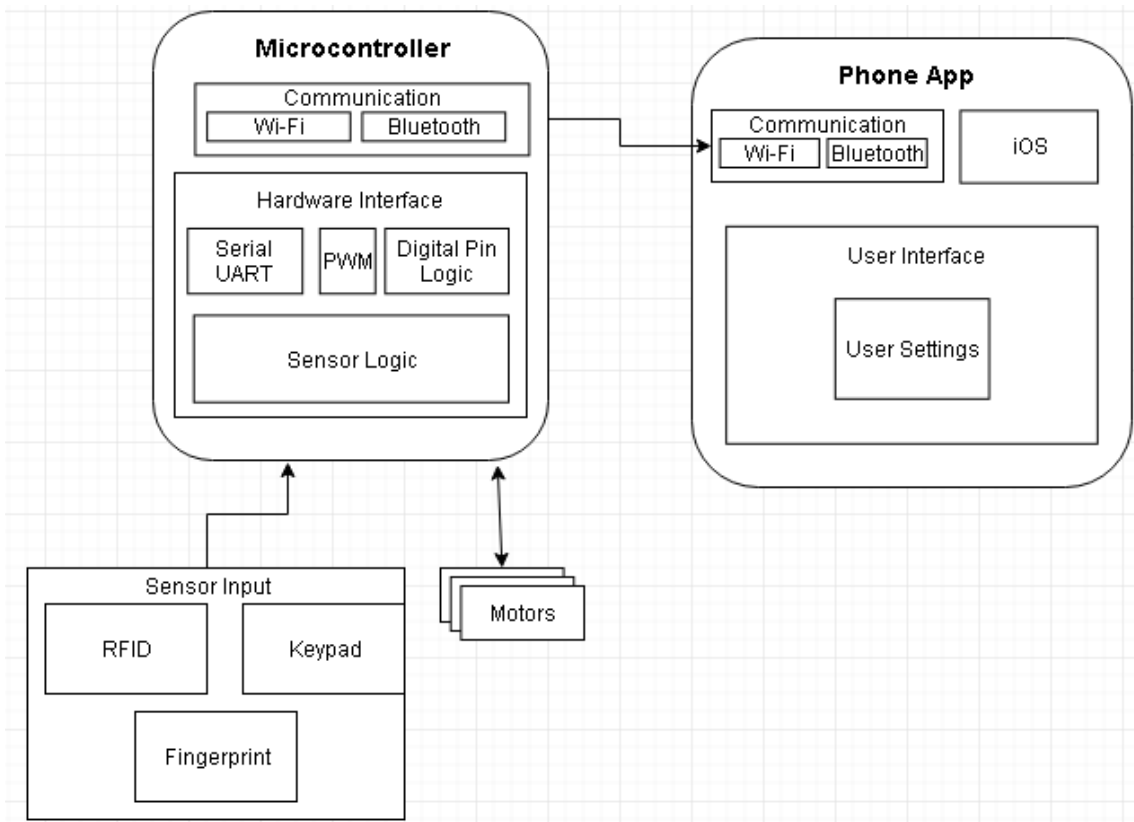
Microcontroller

Communication

Wi-Fi

Bluetooth

Hardware Interface

Serial UART

PWM

Digital Pin Logic

Sensor Logic

Phone App

Communication

Wi-Fi

Bluetooth

iOS

User Interface

User Settings

Sensor Input

RFID

Keypad

Fingerprint

Motors